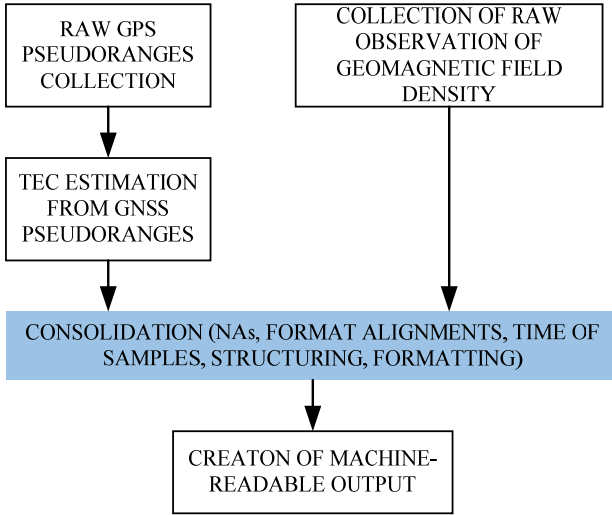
RAW GPS PSEUDORANGES COLLECTION

COLLECTION OF RAW OBSERVATION OF GEOMAGNETIC FIELD DENSITY

TEC ESTIMATION FROM GNSS PSEUDORANGES

CONSOLIDATION (NAs, FORMAT ALIGNMENTS, TIME OF SAMPLES, STRUCTURING, FORMATTING)

CREATON OF MACHINE-READABLE OUTPUT